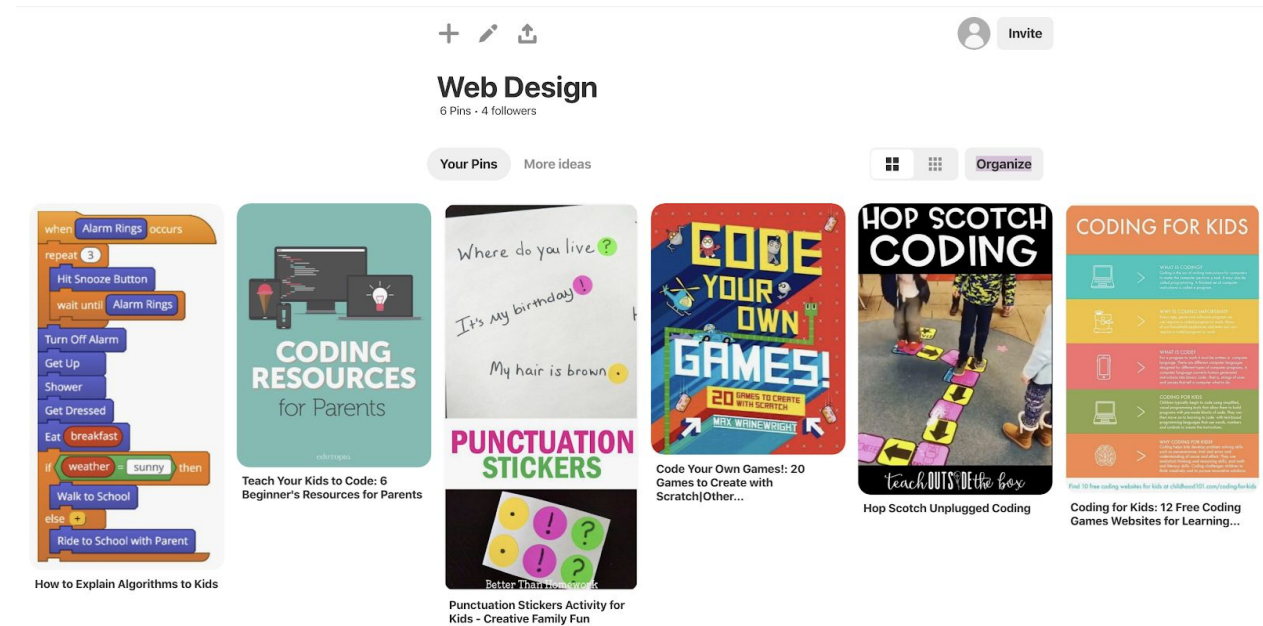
Invite

Web Design
6 Pins · 4 followers

Your Pins More ideas

Organize

when Alarm Rings occurs
repeat 3
Hit Snooze Button
wait until Alarm Rings
Turn Off Alarm
Get Up
Shower
Get Dressed
Eat breakfast
if weather = sunny then
Walk to School
else
Ride to School with Parent

How to Explain Algorithms to Kids

CODING RESOURCES for Parents

edutopia

Teach Your Kids to Code: 6 Beginner's Resources for Parents

Where do you live ?

It's my birthday !

My hair is brown .

PUNCTUATION STICKERS

Better Than Homework

Punctuation Stickers Activity for Kids - Creative Family Fun

CODE YOUR OWN GAMES!

20 GAMES TO CREATE WITH SCRATCH

MAX WAINEWRIGHT

Code Your Own Games!: 20 Games to Create with Scratch|Other...

HOP SCOTCH CODING

teach OUTSIDE the box

Hop Scotch Unplugged Coding

CODING FOR KIDS

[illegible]

Find 10 free coding websites for kids at childhood101.com/codingforkids

Coding for Kids: 12 Free Coding Games Websites for Learning...